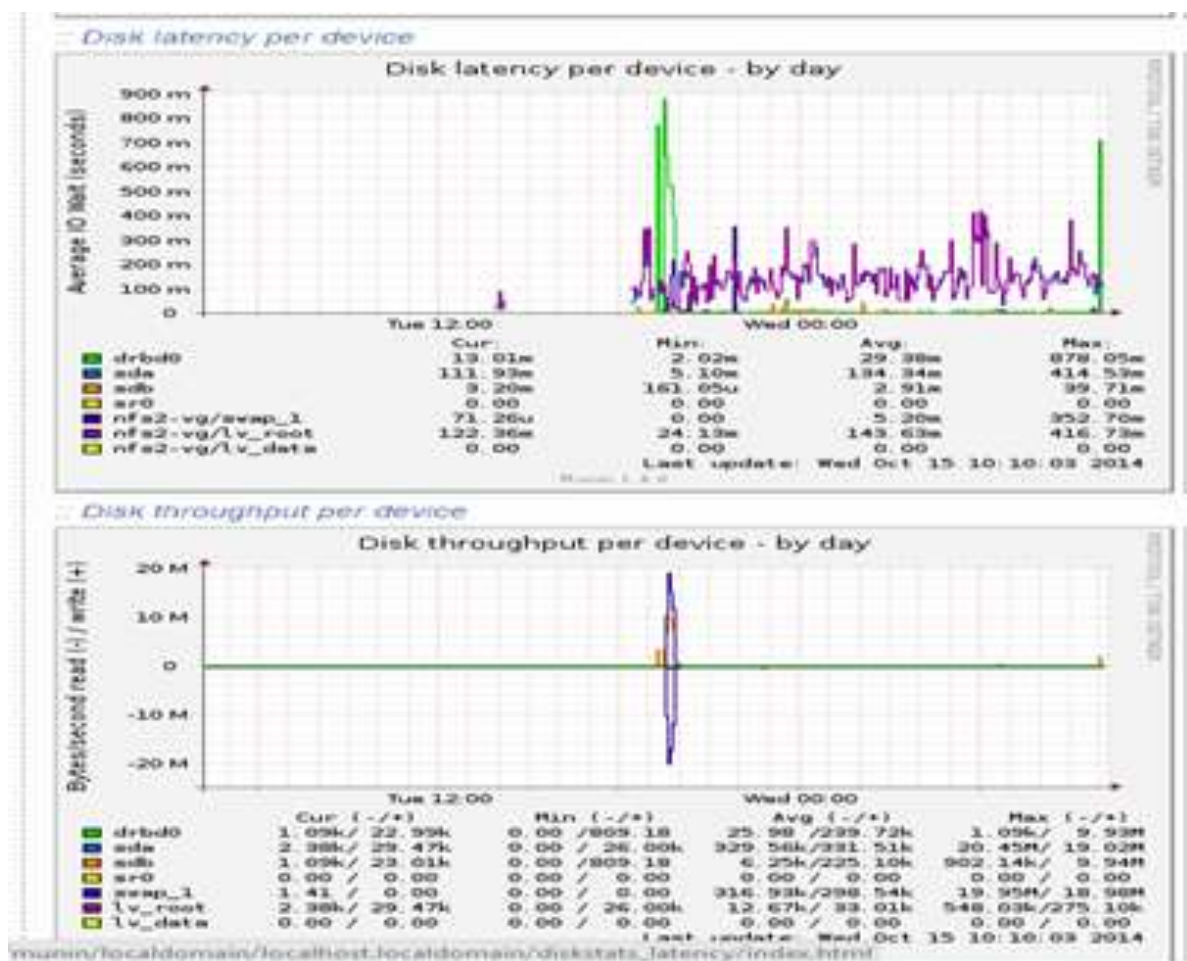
:: Disk latency per device

Disk latency per device - by day

Average IO Wait (seconds)

900 m
800 m
700 m
600 m
500 m
400 m
300 m
200 m
100 m
0

Tue 12:00
Wed 00:00

| | Cur: | Min: | Avg: | Max: |
|---|---|---|---|---|
| drbd0 | 13.01m | 2.02m | 29.38m | 878.05m |
| sda | 111.93m | 5.10m | 134.34m | 414.59m |
| sdb | 3.20m | 161.05u | 2.91m | 39.71m |
| sr0 | 0.00 | 0.00 | 0.00 | 0.00 |
| nfs2-vg/swap_1 | 71.26u | 0.00 | 5.20m | 352.70m |
| nfs2-vg/lv_root | 122.36m | 24.13m | 143.63m | 416.73m |
| nfs2-vg/lv_data | 0.00 | 0.00 | 0.00 | 0.00 |

Last update: Wed Oct 15 10:10:03 2014

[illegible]

:: Disk throughput per device

Disk throughput per device - by day

Bytes/second read (-) / write (+)

20 M
10 M
0
-10 M
-20 M

Tue 12:00
Wed 00:00

| | Cur (-/+) | Min (-/+) | Avg (-/+) | Max (-/+) |
|---|---|---|---|---|
| drbd0 | 1.09k/ 22.99k | 0.00 /809.18 | 25.98 /239.72k | 1.09k/ 9.93M |
| sda | 2.38k/ 29.47k | 0.00 / 26.00k | 329.56k/331.51k | 20.45M/ 19.02M |
| sdb | 1.09k/ 23.01k | 0.00 /809.18 | 6.25k/225.10k | 902.14k/ 9.94M |
| sr0 | 0.00 / 0.00 | 0.00 / 0.00 | 0.00 / 0.00 | 0.00 / 0.00 |
| swap_1 | 1.41 / 0.00 | 0.00 / 0.00 | 316.93k/298.54k | 19.95M/ 18.98M |
| lv_root | 2.38k/ 29.47k | 0.00 / 26.00k | 12.67k/ 33.01k | 548.03k/275.10k |
| lv_data | 0.00 / 0.00 | 0.00 / 0.00 | 0.00 / 0.00 | 0.00 / 0.00 |

Last update: Wed Oct 15 10:10:03 2014

munin/localdomain/localhost.localdomain/diskstats_latency/index.html